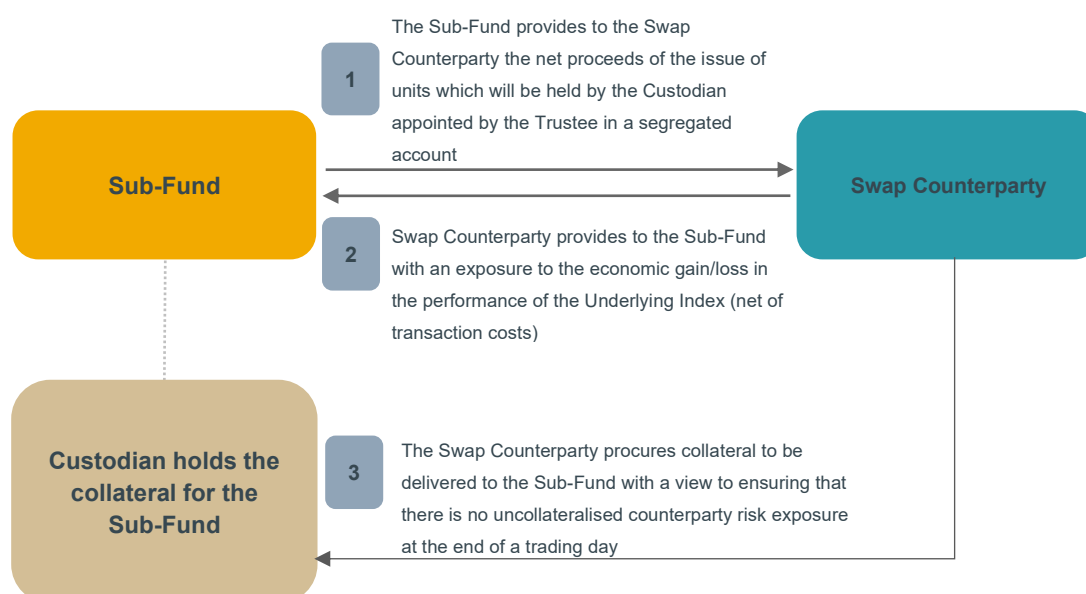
1

The Sub-Fund provides to the Swap Counterparty the net proceeds of the issue of units which will be held by the Custodian appointed by the Trustee in a segregated account

Sub-Fund

Swap Counterparty

2

Swap Counterparty provides to the Sub-Fund with an exposure to the economic gain/loss in the performance of the Underlying Index (net of transaction costs)

Custodian holds the collateral for the Sub-Fund

3

The Swap Counterparty procures collateral to be delivered to the Sub-Fund with a view to ensuring that there is no uncollateralised counterparty risk exposure at the end of a trading day